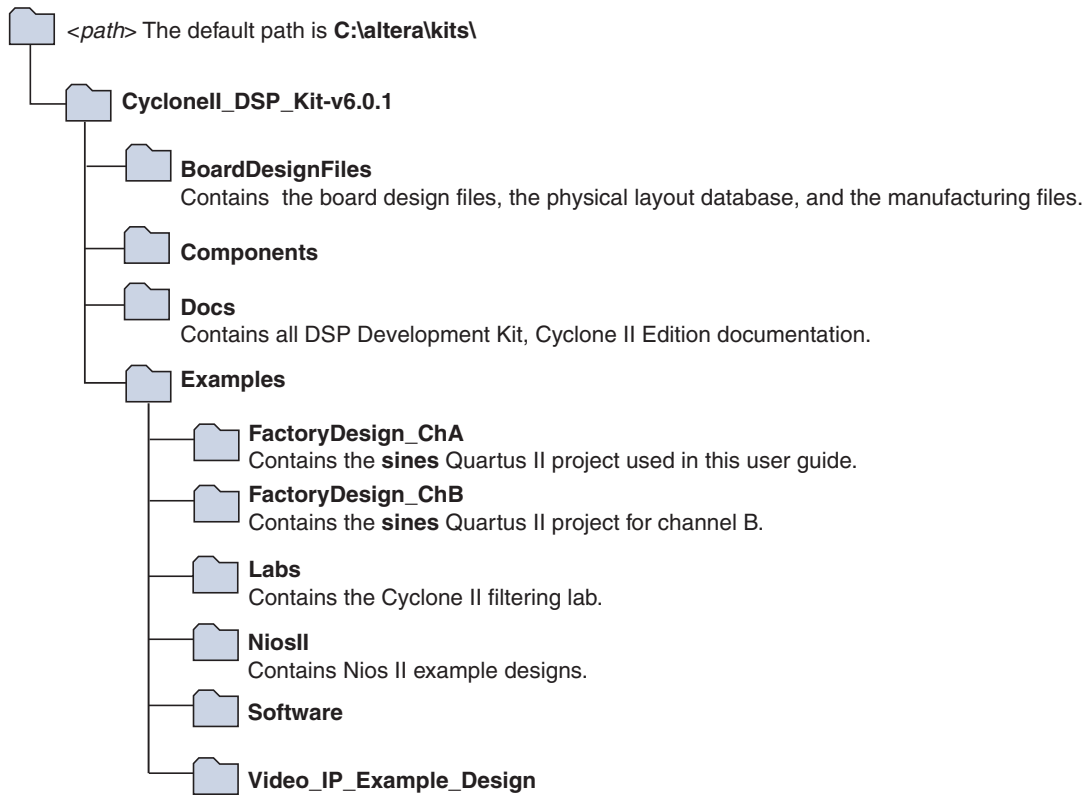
<path> The default path is C:\altera\kits\

CycloneII_DSP_Kit-v6.0.1

BoardDesignFiles
Contains the board design files, the physical layout database, and the manufacturing files.

Components

Docs
Contains all DSP Development Kit, Cyclone II Edition documentation.

Examples

FactoryDesign_ChA
Contains the sines Quartus II project used in this user guide.

FactoryDesign_ChB
Contains the sines Quartus II project for channel B.

Labs
Contains the Cyclone II filtering lab.

NiosII
Contains Nios II example designs.

Software

Video_IP_Example_Design